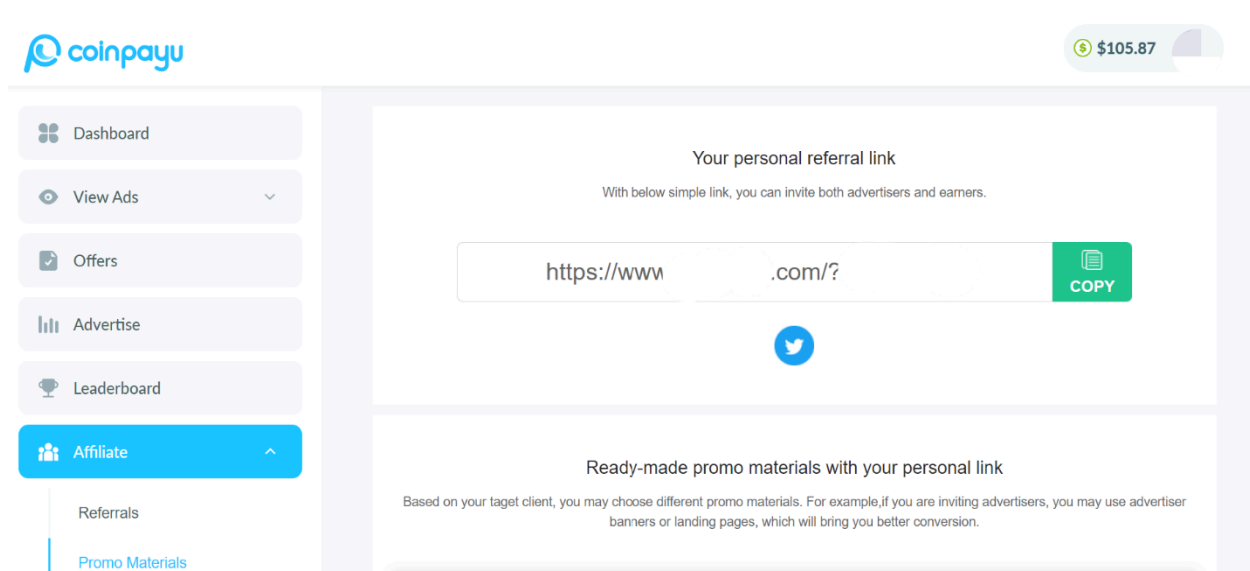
coinpayu

$105.87

Dashboard

View Ads

Offers

Advertise

Leaderboard

Affiliate

Referrals

Promo Materials

Your personal referral link

With below simple link, you can invite both advertisers and earners.

https://www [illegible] .com/?

COPY

Ready-made promo materials with your personal link

Based on your taget client, you may choose different promo materials. For example,if you are inviting advertisers, you may use advertiser banners or landing pages, which will bring you better conversion.